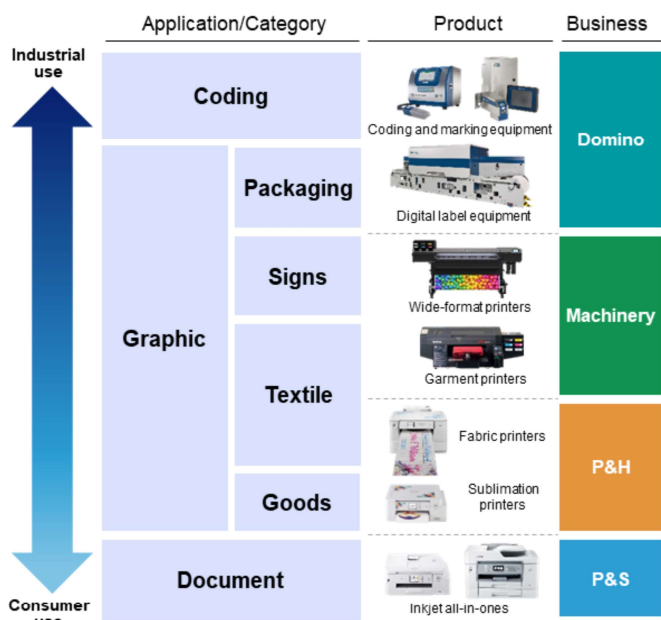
Application/Category | Product | Business

Industrial use

Consumer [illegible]

Coding

Graphic

Packaging

Signs

Textile

Goods

Document

Coding and marking equipment

Digital label equipment

Wide-format printers

Garment printers

Fabric printers

Sublimation printers

Inkjet all-in-ones

Domino

Machinery

P&H

P&S